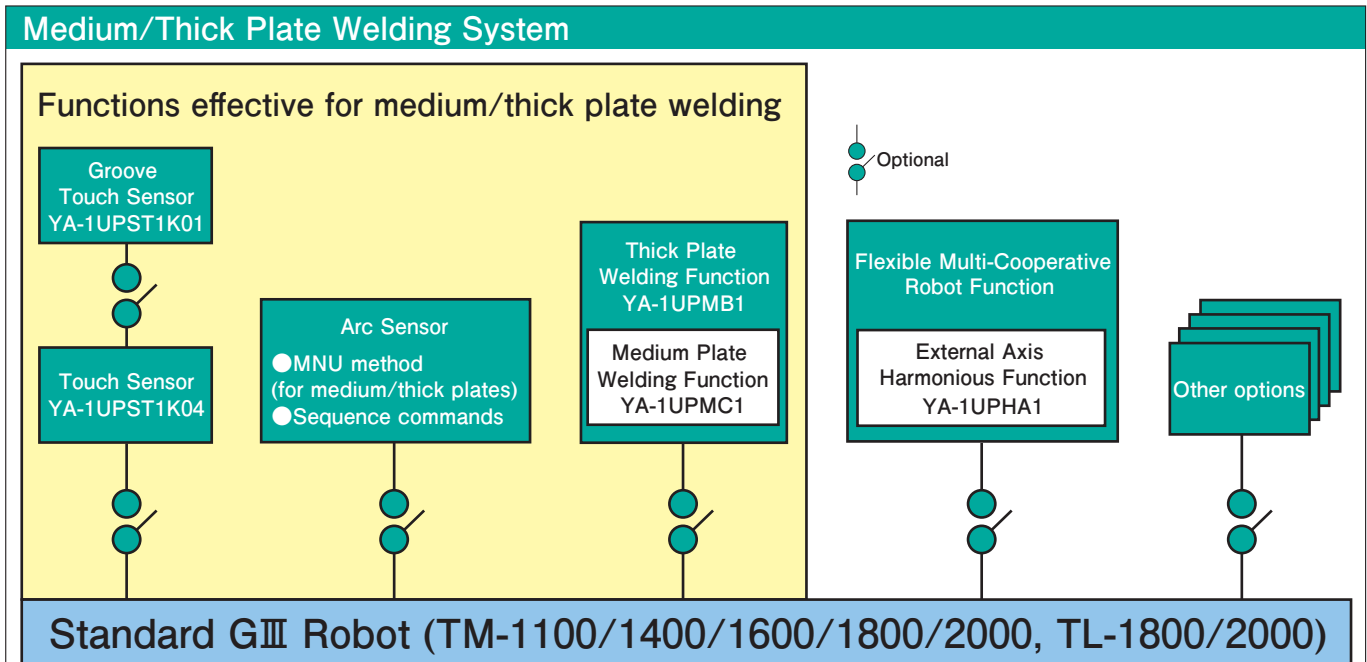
Medium/Thick Plate Welding System

Functions effective for medium/thick plate welding

Optional

Groove Touch Sensor YA-1UPST1K01

Touch Sensor YA-1UPST1K04

Arc Sensor
●MNU method (for medium/thick plates)
●Sequence commands

Thick Plate Welding Function YA-1UPMB1

Medium Plate Welding Function YA-1UPMC1

Flexible Multi-Cooperative Robot Function

External Axis Harmonious Function YA-1UPHA1

Other options

Standard GⅢ Robot (TM-1100/1400/1600/1800/2000, TL-1800/2000)